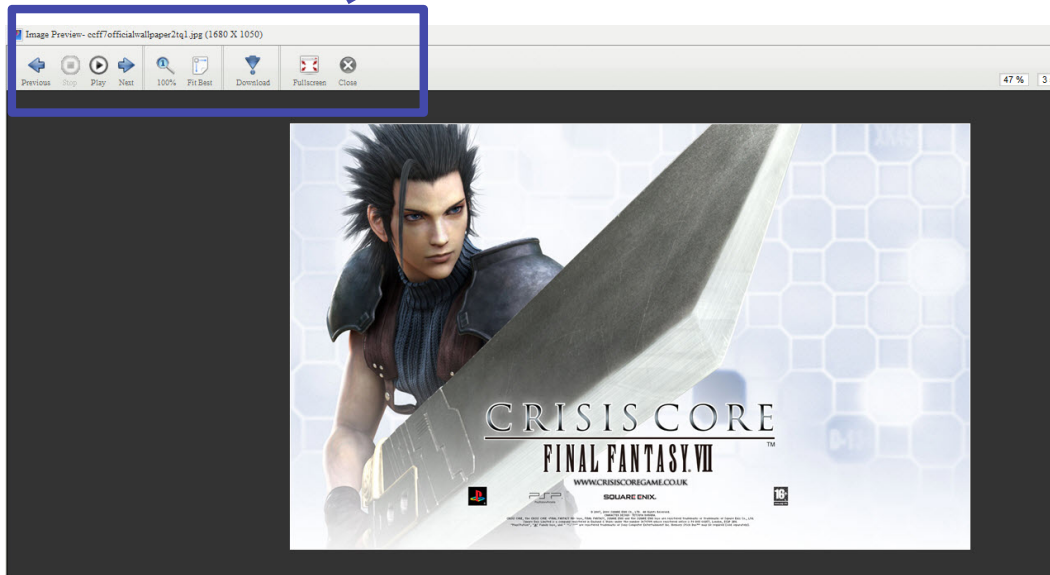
Image Preview- ccff7officialwallpaper2tq1.jpg (1680 X 1050)

Previous Stop Play Next 100% Fit Best Download Fullscreen Close

47 % 3

CRISIS CORE
FINAL FANTASY VII
TM
WWW.CRISISCOREGAME.CO.UK
PSP
SQUARE ENIX.
16+

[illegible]